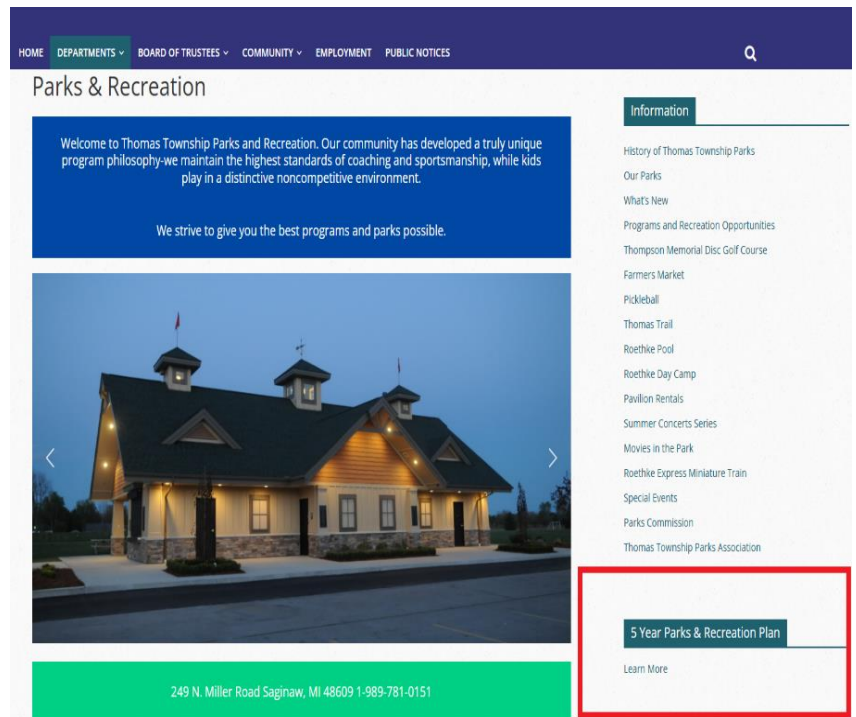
HOME DEPARTMENTS BOARD OF TRUSTEES COMMUNITY EMPLOYMENT PUBLIC NOTICES

Parks & Recreation

Welcome to Thomas Township Parks and Recreation. Our community has developed a truly unique program philosophy-we maintain the highest standards of coaching and sportsmanship, while kids play in a distinctive noncompetitive environment.

We strive to give you the best programs and parks possible.

249 N. Miller Road Saginaw, MI 48609 1-989-781-0151

Information

History of Thomas Township Parks
Our Parks
What's New
Programs and Recreation Opportunities
Thompson Memorial Disc Golf Course
Farmers Market
Pickleball
Thomas Trail
Roethke Pool
Roethke Day Camp
Pavilion Rentals
Summer Concerts Series
Movies in the Park
Roethke Express Miniature Train
Special Events
Parks Commission
Thomas Township Parks Association

5 Year Parks & Recreation Plan

Learn More